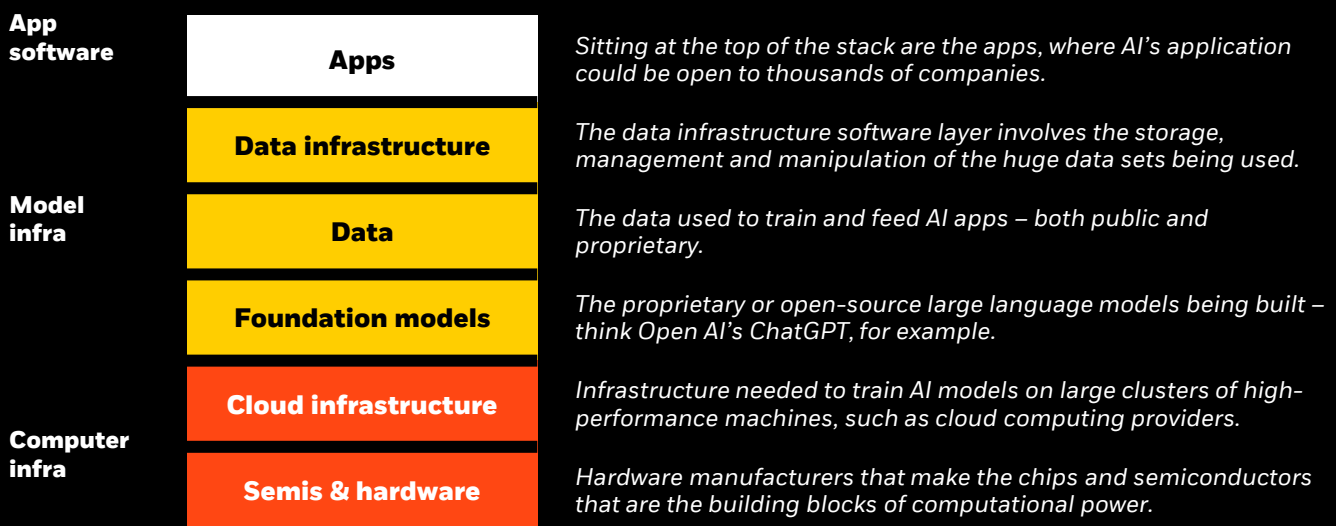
App software

Apps

Sitting at the top of the stack are the apps, where AI's application could be open to thousands of companies.

Data infrastructure

The data infrastructure software layer involves the storage, management and manipulation of the huge data sets being used.

Model infra

Data

The data used to train and feed AI apps – both public and proprietary.

Foundation models

The proprietary or open-source large language models being built – think Open AI's ChatGPT, for example.

Cloud infrastructure

Infrastructure needed to train AI models on large clusters of high-performance machines, such as cloud computing providers.

Computer infra

Semis & hardware

Hardware manufacturers that make the chips and semiconductors that are the building blocks of computational power.